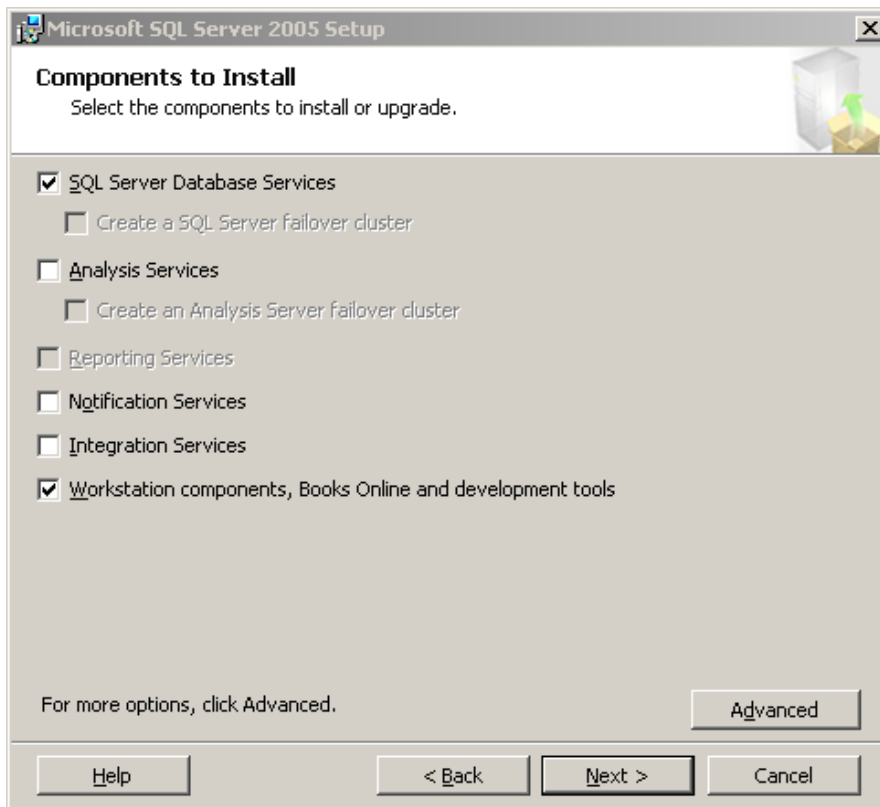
Microsoft SQL Server 2005 Setup

Components to Install
Select the components to install or upgrade.

☑ SQL Server Database Services
☐ Create a SQL Server failover cluster
☐ Analysis Services
☐ Create an Analysis Server failover cluster
☐ Reporting Services
☐ Notification Services
☐ Integration Services
☑ Workstation components, Books Online and development tools

For more options, click Advanced.

Advanced

Help
< Back
Next >
Cancel